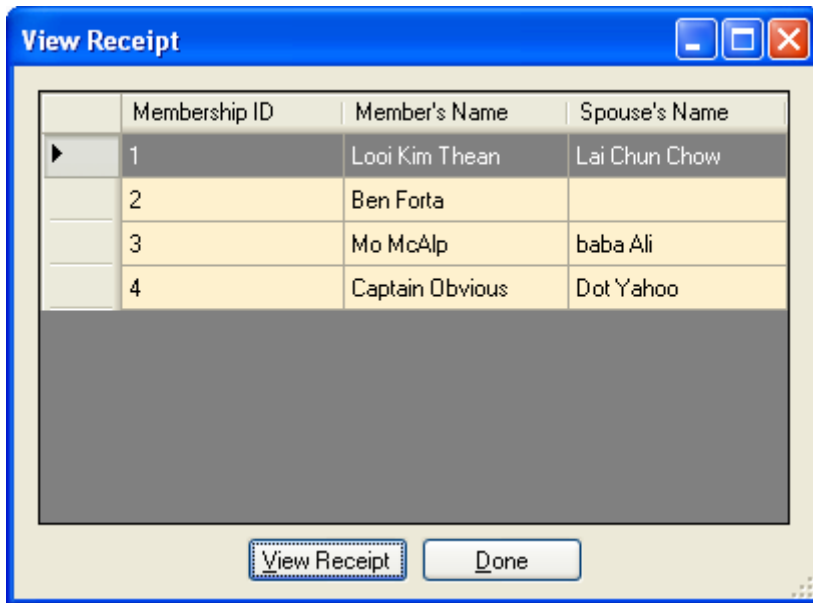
View Receipt

| Membership ID | Member's Name | Spouse's Name |
|---|---|---|
| 1 | Looi Kim Thean | Lai Chun Chow |
| 2 | Ben Forta | |
| 3 | Mo McAlp | baba Ali |
| 4 | Captain Obvious | Dot Yahoo |

View Receipt
Done